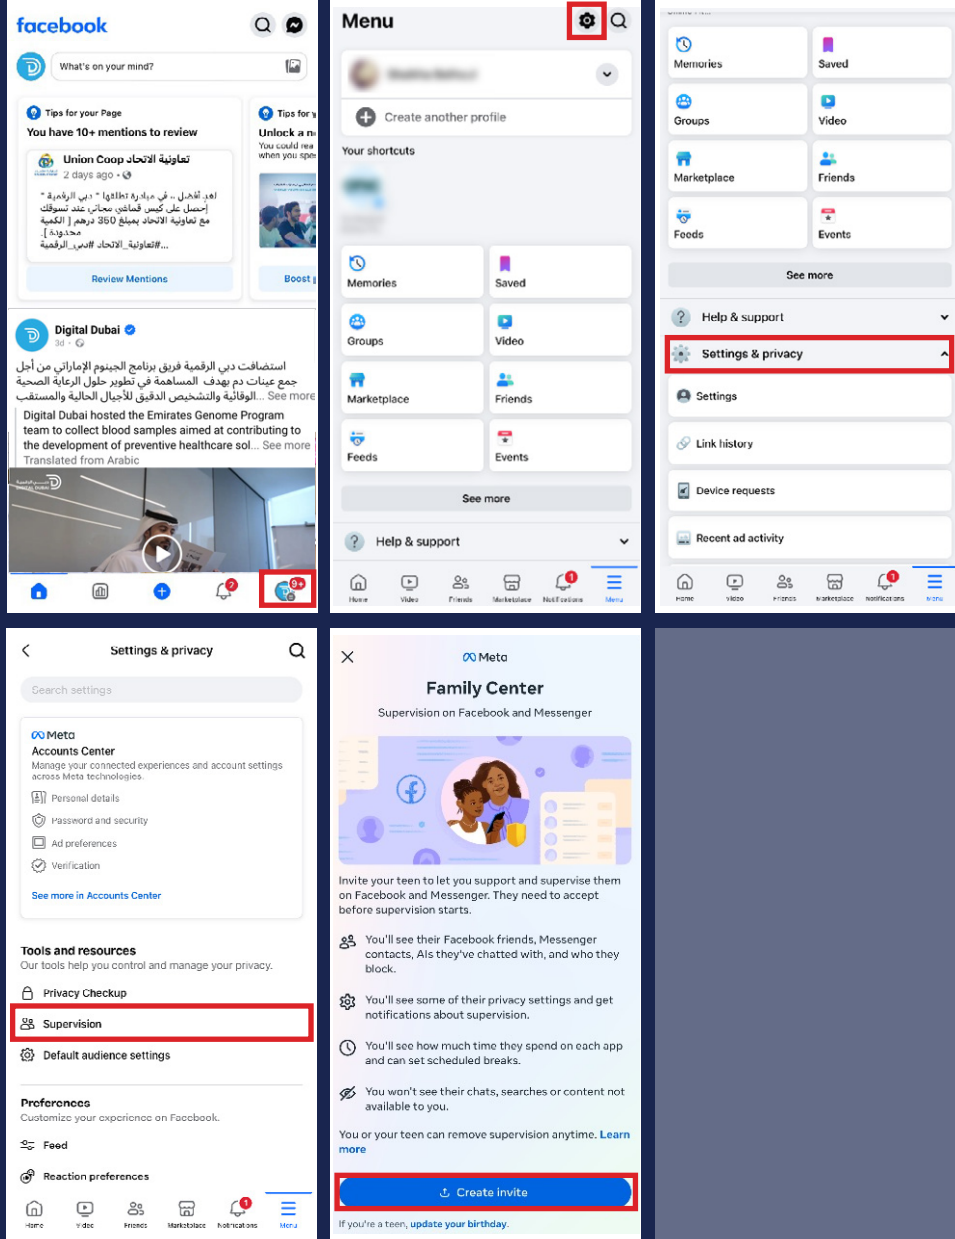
facebook

What's on your mind?

Tips for your Page
You have 10+ mentions to review
Union Coop تعاونية الاتحاد
2 days ago ·
" اهم أفضل " في مبادرة اطلقها " دبي الرقمية "
إحصل على كيس قماش مجاني عند تسوقك
مع تعاونية الاتحاد بمبلغ 350 درهم [ الكمية
محدودة ]
#تعاونية_الاتحاد #دبي_الرقمية...
Review Mentions

Tips for y
Unlock a n
You could rea
when you spe
Boost

Digital Dubai
3d ·
استضافت دبي الرقمية فريق برنامج الجينوم الإماراتي من أجل جمع عينات دم بهدف المساهمة في تطوير حلول الرعاية الصحية الوقائية والتشخيص الدقيق للأجيال الحالية والمستقب... See more
Digital Dubai hosted the Emirates Genome Program team to collect blood samples aimed at contributing to the development of preventive healthcare sol... See more
Translated from Arabic

2
9+

Menu
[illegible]
Create another profile
Your shortcuts
Memories
Saved
Groups
Video
Marketplace
Friends
Feeds
Events
See more
Help & support
Home Video Friends Marketplace Notifications Menu

Memories
Saved
Groups
Video
Marketplace
Friends
Feeds
Events
See more
Help & support
Settings & privacy
Settings
Link history
Device requests
Recent ad activity
Home Video Friends Marketplace Notifications Menu

Settings & privacy
Search settings
Meta
Accounts Center
Manage your connected experiences and account settings across Meta technologies.
Personal details
Password and security
Ad preferences
Verification
See more in Accounts Center
Tools and resources
Our tools help you control and manage your privacy.
Privacy Checkup
Supervision
Default audience settings
Preferences
Customize your experience on Facebook.
Feed
Reaction preferences
Home Video Friends Marketplace Notifications Menu

Meta
Family Center
Supervision on Facebook and Messenger
Invite your teen to let you support and supervise them on Facebook and Messenger. They need to accept before supervision starts.
You'll see their Facebook friends, Messenger contacts, AIs they've chatted with, and who they block.
You'll see some of their privacy settings and get notifications about supervision.
You'll see how much time they spend on each app and can set scheduled breaks.
You won't see their chats, searches or content not available to you.
You or your teen can remove supervision anytime. Learn more
Create invite
If you're a teen, update your birthday.